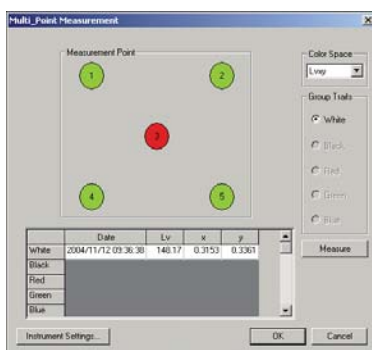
Multi_Point Measurement

Measurement Point

1

2

3

4

5

Color Space

Lvxy

Group Traits

White

Black

Red

Green

Blue

| | Date | Lv | x | y |
|---|---|---|---|---|
| White | 2004/11/12 09:36:38 | 148.17 | 0.3153 | 0.3361 |
| Black | | | | |
| Red | | | | |
| Green | | | | |
| Blue | | | | |

Measure

Instrument Settings...

OK

Cancel